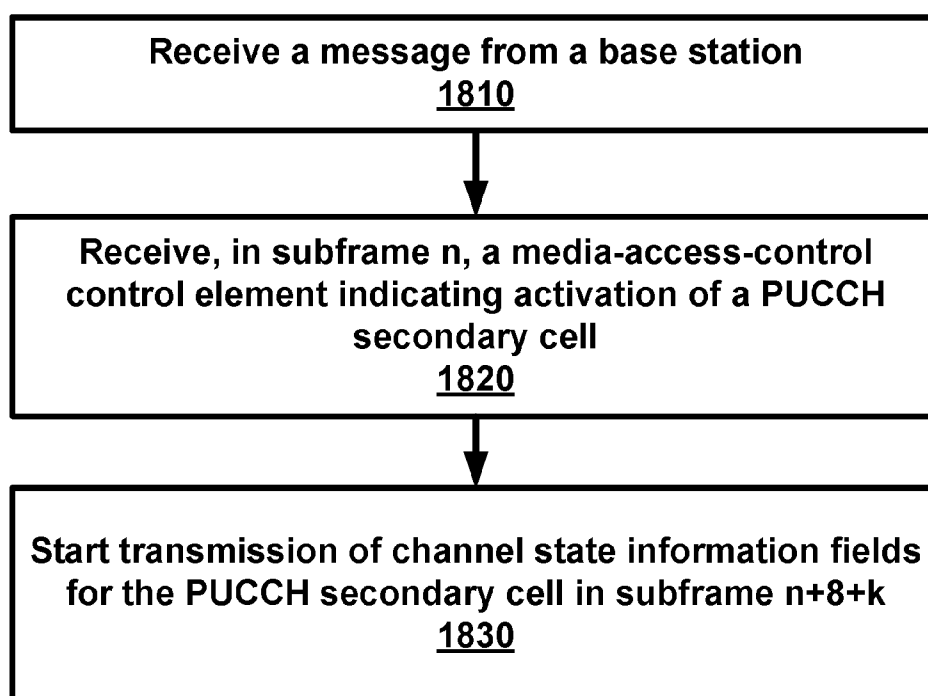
Receive a message from a base station
1810

Receive, in subframe n, a media-access-control control element indicating activation of a PUCCH secondary cell
1820

Start transmission of channel state information fields for the PUCCH secondary cell in subframe n+8+k
1830